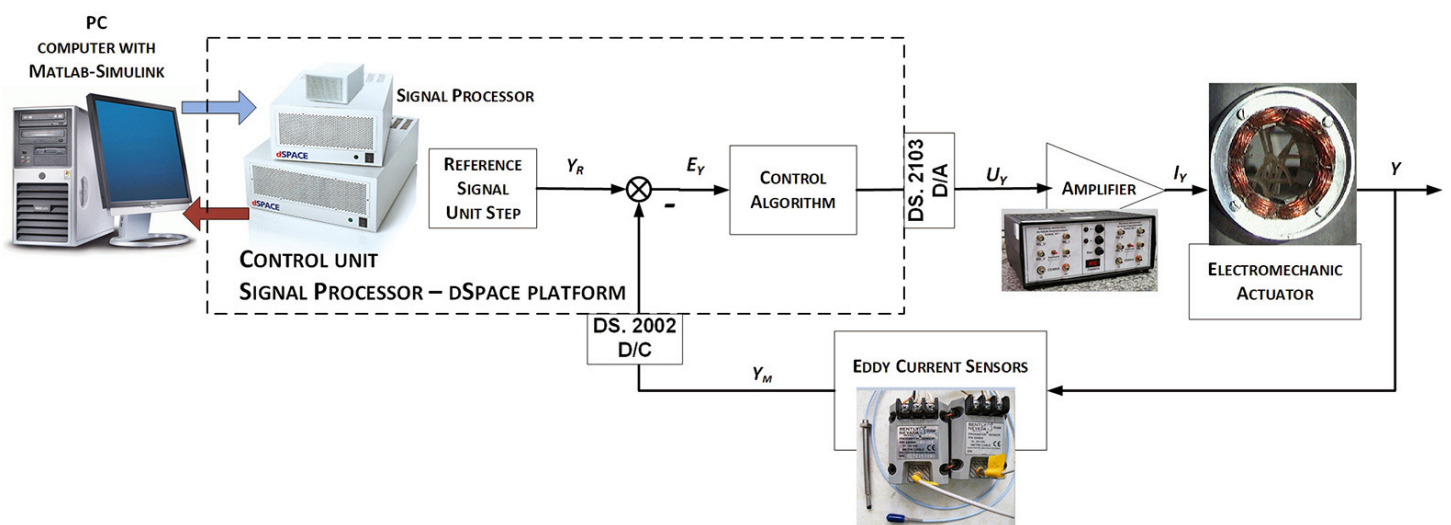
PC
COMPUTER WITH
MATLAB-SIMULINK

SIGNAL PROCESSOR

dSPACE

dSPACE

REFERENCE SIGNAL UNIT STEP

$Y_R$

$E_Y$

-

CONTROL ALGORITHM

DS. 2103 D/A

$U_Y$

AMPLIFIER

$I_Y$

$Y$

CONTROL UNIT
SIGNAL PROCESSOR – dSPACE PLATFORM

ELECTROMECHANIC ACTUATOR

DS. 2002 D/C

$Y_M$

EDDY CURRENT SENSORS